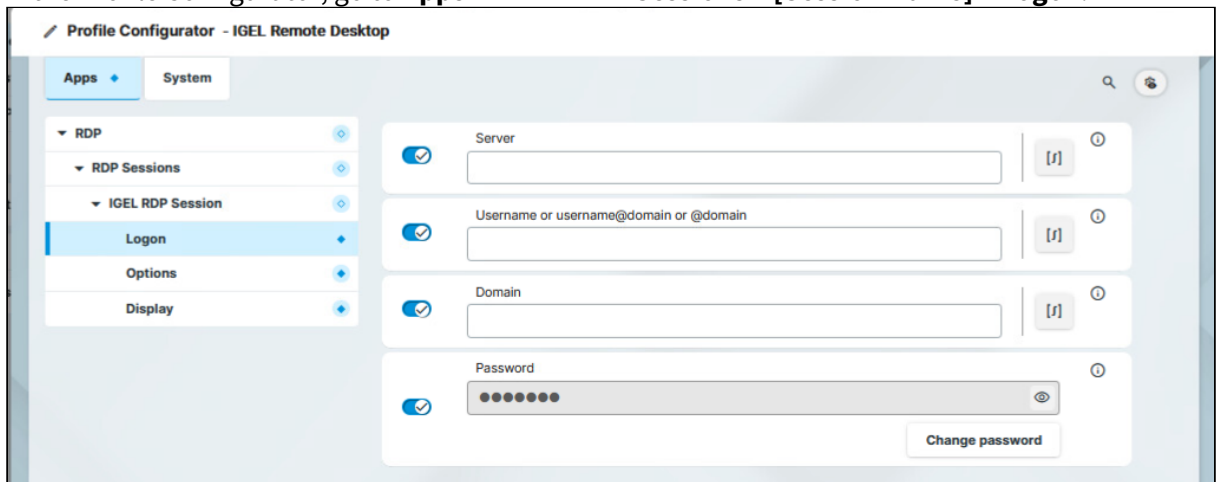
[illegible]

Profile Configurator - IGEL Remote Desktop

Apps

System

RDP

RDP Sessions

IGEL RDP Session

Logon

Options

Display

Server

[ʃ]

Username or username@domain or @domain

[ʃ]

Domain

[ʃ]

Password

●●●●●●●

Change password